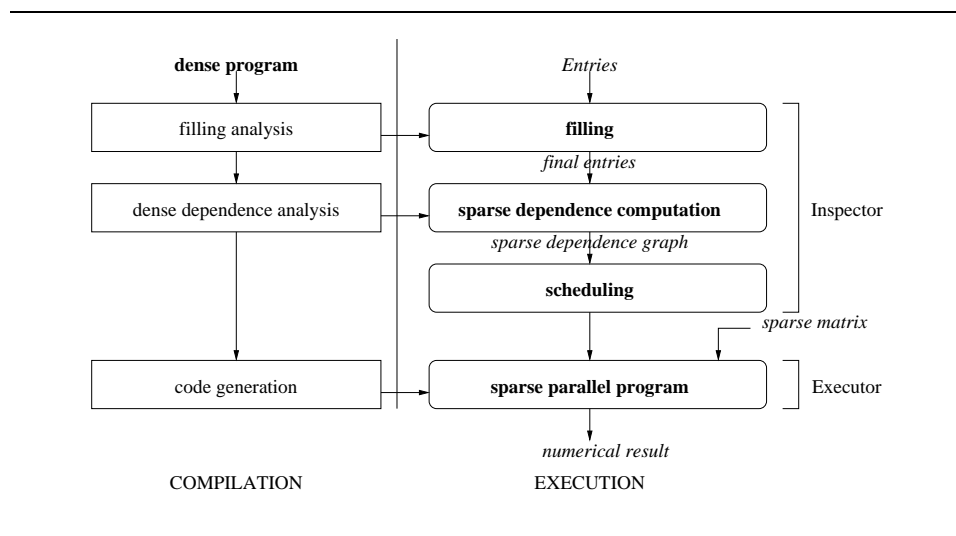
dense program

filling analysis

dense dependence analysis

code generation

COMPILATION

Entries

filling

final entries

sparse dependence computation

sparse dependence graph

scheduling

sparse matrix

sparse parallel program

numerical result

EXECUTION

Inspector

Executor